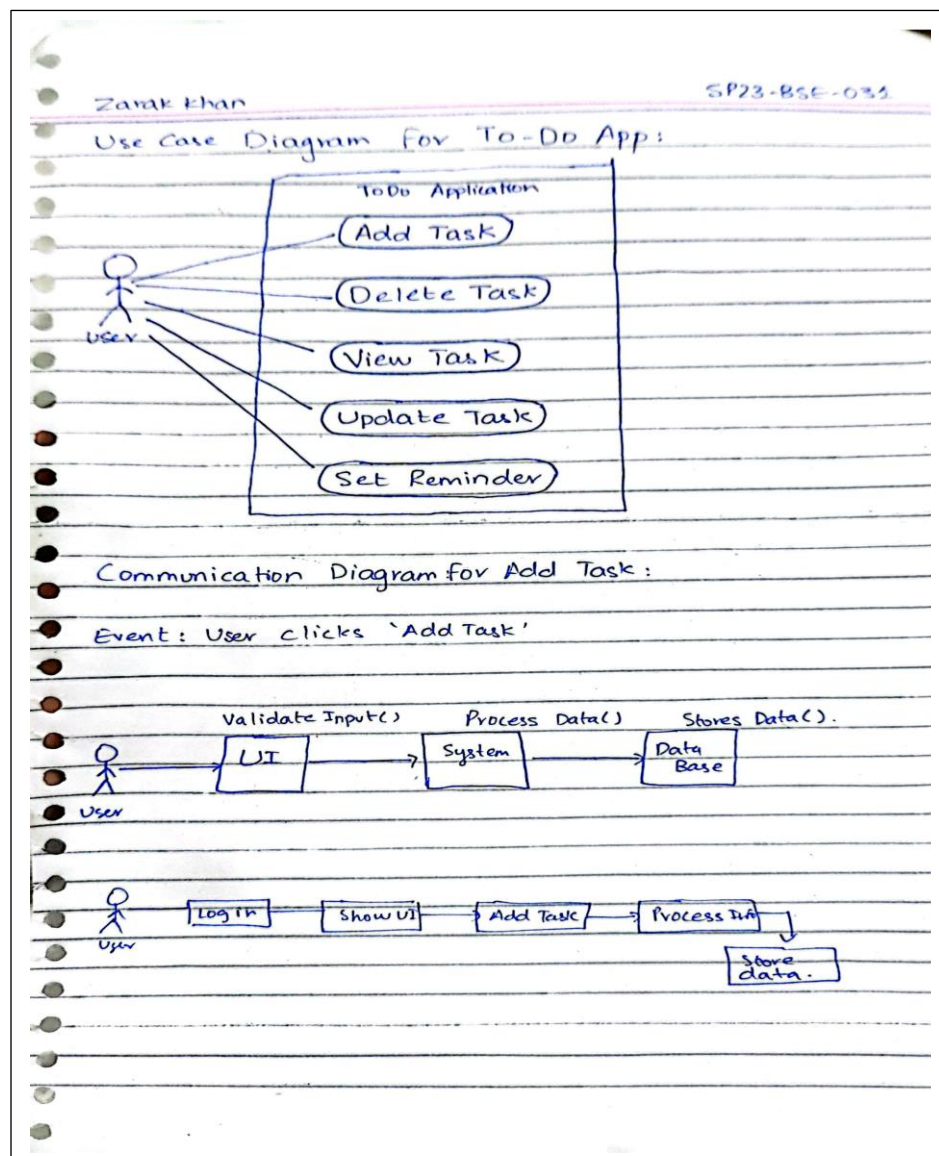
Zarak khan

SP23-BSE-031

Use Case Diagram For To-Do App:

ToDo Application

Add Task

Delete Task

View Task

Update Task

Set Reminder

User

Communication Diagram for Add Task:

Event: User clicks 'Add Task'

Validate Input()

Process Data()

Stores Data().

UI

System

Data Base

User

Login

Show UI

Add Task

Process Info

Store data.

User